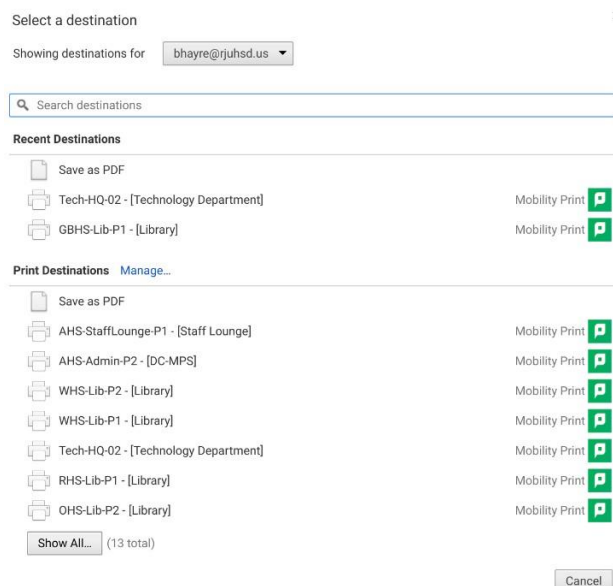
Select a destination

Showing destinations for bhayre@rjuhsd.us ▼

Search destinations

Recent Destinations

Save as PDF

Tech-HQ-02 - [Technology Department] Mobility Print

GBHS-Lib-P1 - [Library] Mobility Print

Print Destinations Manage...

Save as PDF

AHS-StaffLounge-P1 - [Staff Lounge] Mobility Print

AHS-Admin-P2 - [DC-MPS] Mobility Print

WHS-Lib-P2 - [Library] Mobility Print

WHS-Lib-P1 - [Library] Mobility Print

Tech-HQ-02 - [Technology Department] Mobility Print

RHS-Lib-P1 - [Library] Mobility Print

OHS-Lib-P2 - [Library] Mobility Print

Show All... (13 total)

Cancel